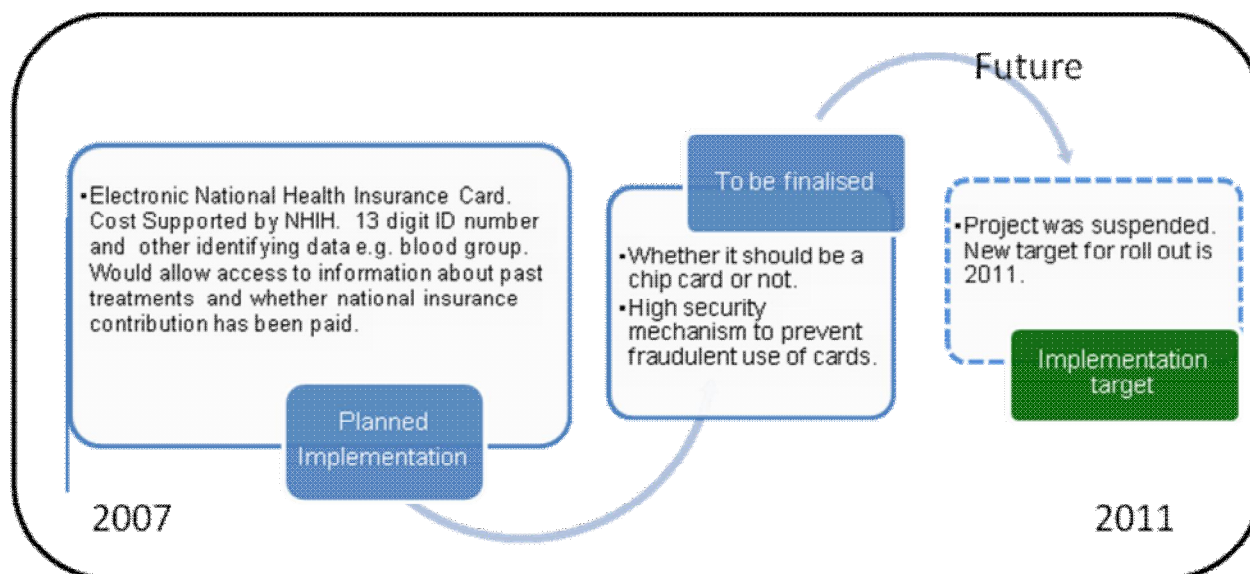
Future

•Electronic National Health Insurance Card. Cost Supported by NHIH. 13 digit ID number and other identifying data e.g. blood group. Would allow access to information about past treatments and whether national insurance contribution has been paid.

Planned Implementation

To be finalised

•Whether it should be a chip card or not.
•High security mechanism to prevent fraudulent use of cards.

•Project was suspended. New target for roll out is 2011.

Implementation target

2007

2011